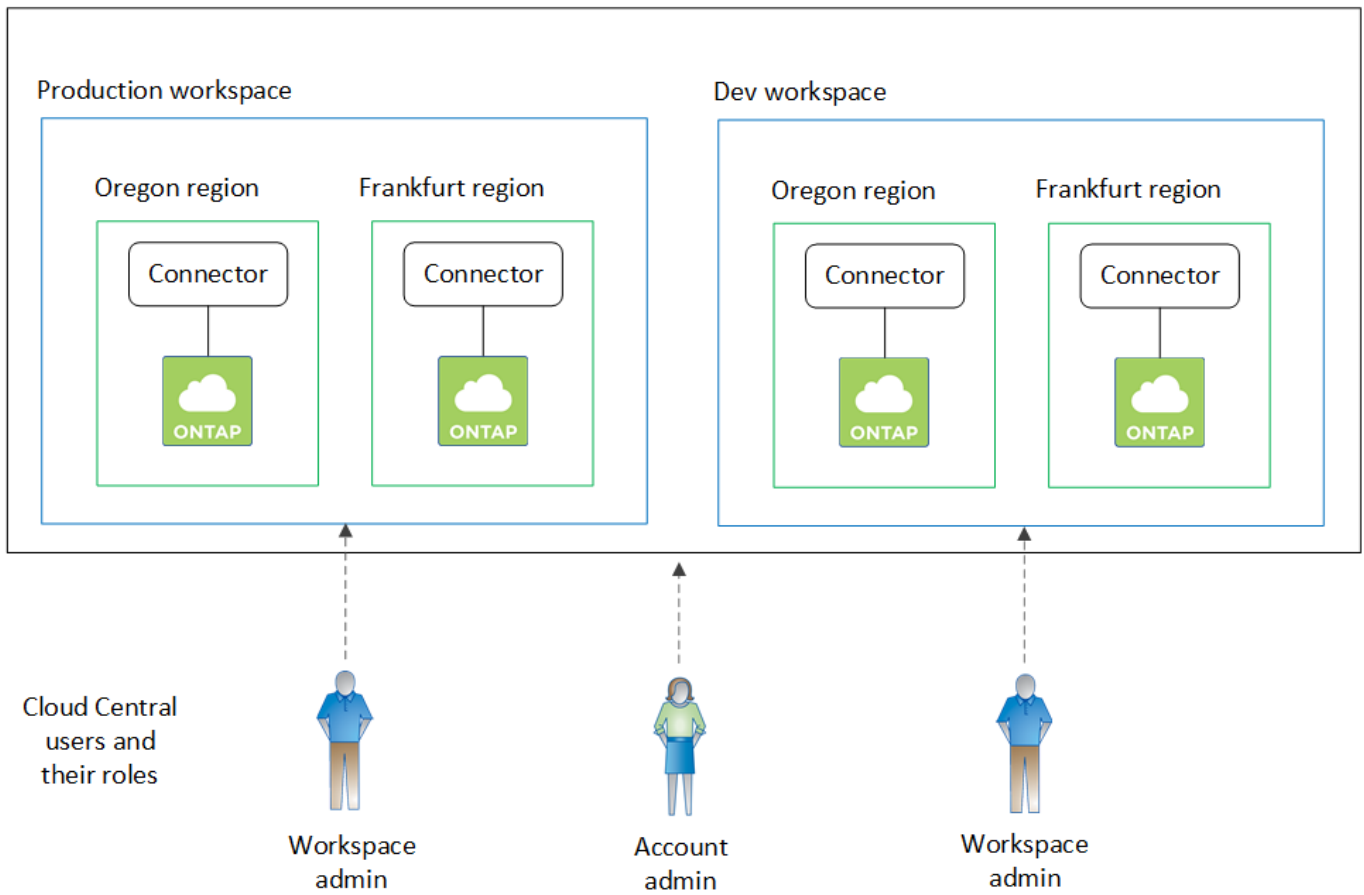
Production workspace

Oregon region

Connector

ONTAP

Frankfurt region

Connector

ONTAP

Dev workspace

Oregon region

Connector

ONTAP

Frankfurt region

Connector

ONTAP

Cloud Central users and their roles

Workspace admin

Account admin

Workspace admin